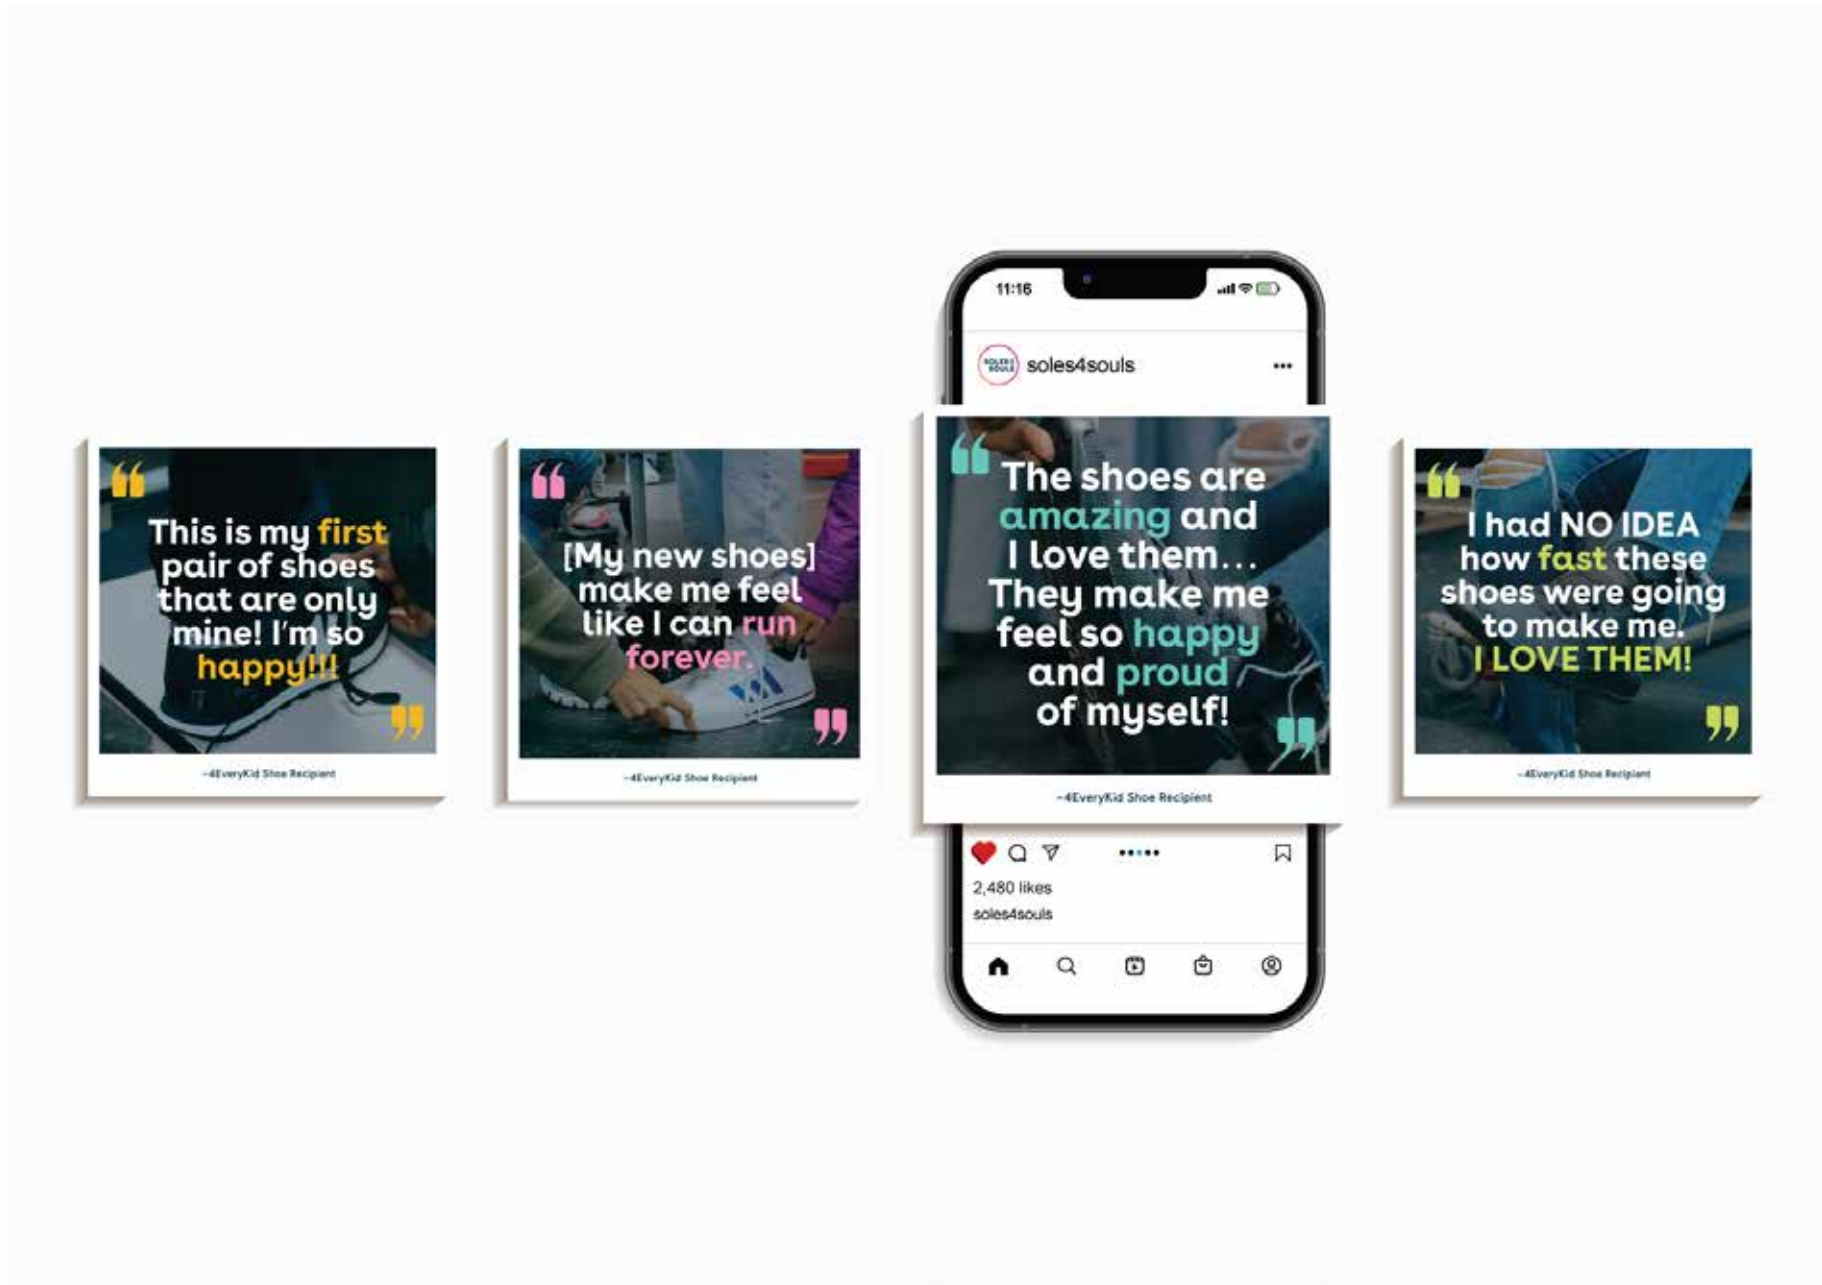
“This is my first pair of shoes that are only mine! I'm so happy!!!”

~4EveryKid Shoe Recipient

“[My new shoes] make me feel like I can run forever.”

~4EveryKid Shoe Recipient

11:16

soles4souls

•••

“The shoes are amazing and I love them... They make me feel so happy and proud of myself!”

~4EveryKid Shoe Recipient

2,480 likes

soles4souls

“I had NO IDEA how fast these shoes were going to make me. I LOVE THEM!”

~4EveryKid Shoe Recipient